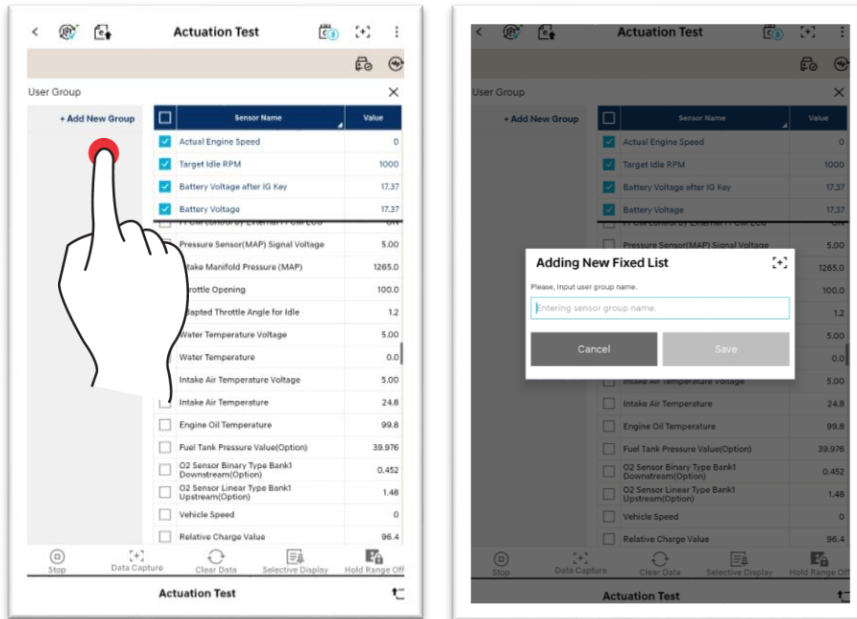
Actuation Test

User Group

+ Add New Group

| | Sensor Name | Value |
|---|---|---|
| ☑ | Actual Engine Speed | 0 |
| ☑ | Target Idle RPM | 1000 |
| ☑ | Battery Voltage after IG Key | 17.37 |
| ☑ | Battery Voltage | 17.37 |
| | Pressure Sensor(MAP) Signal Voltage | 5.00 |
| | Intake Manifold Pressure (MAP) | 1265.0 |
| | Throttle Opening | 100.0 |
| | Adapted Throttle Angle for Idle | 1.2 |
| | Water Temperature Voltage | 5.00 |
| | Water Temperature | 0.0 |
| | Intake Air Temperature Voltage | 5.00 |
| | Intake Air Temperature | 24.8 |
| | Engine Oil Temperature | 99.8 |
| | Fuel Tank Pressure Value(Option) | 39.976 |
| | O2 Sensor Binary Type Bank1 Downstream(Option) | 0.452 |
| | O2 Sensor Linear Type Bank1 Upstream(Option) | 1.48 |
| | Vehicle Speed | 0 |
| | Relative Charge Value | 96.4 |

Stop Data Capture Clear Data Selective Display Hold Range Off

Actuation Test

Actuation Test

User Group

+ Add New Group

| | Sensor Name | Value |
|---|---|---|
| ☑ | Actual Engine Speed | 0 |
| ☑ | Target Idle RPM | 1000 |
| ☑ | Battery Voltage after IG Key | 17.37 |
| ☑ | Battery Voltage | 17.37 |
| | Pressure Sensor(MAP) Signal Voltage | 5.00 |
| | | 1265.0 |
| | | 100.0 |
| | | 1.2 |
| | | 5.00 |
| | | 0.0 |
| | Intake Air Temperature Voltage | 5.00 |
| | Intake Air Temperature | 24.8 |
| | Engine Oil Temperature | 99.8 |
| | Fuel Tank Pressure Value(Option) | 39.976 |
| | O2 Sensor Binary Type Bank1 Downstream(Option) | 0.452 |
| | O2 Sensor Linear Type Bank1 Upstream(Option) | 1.48 |
| | Vehicle Speed | 0 |
| | Relative Charge Value | 96.4 |

Adding New Fixed List

Please, Input user group name.

Entering sensor group name.

Cancel Save

Stop Data Capture Clear Data Selective Display Hold Range Off

Actuation Test